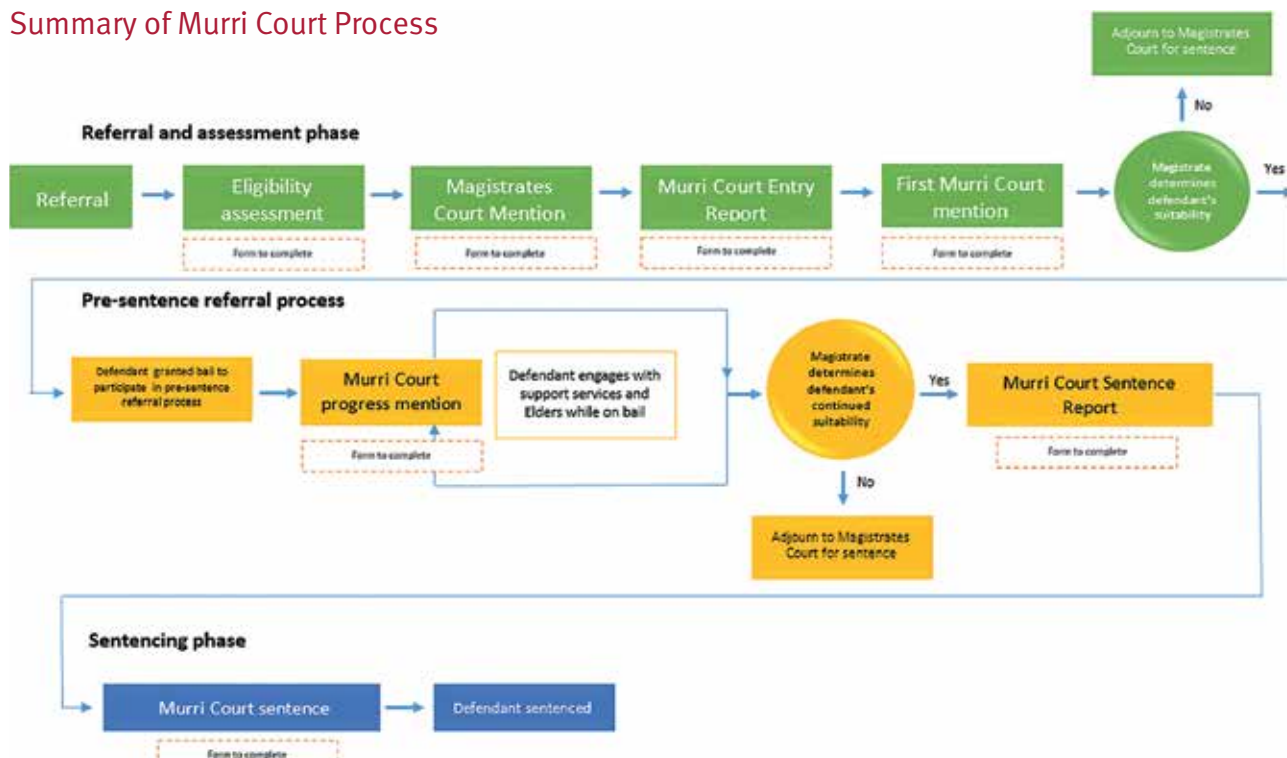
Summary of Murri Court Process

Adjourn to Magistrates Court for sentence

No

Referral and assessment phase

Referral

Eligibility assessment

Form to complete

Magistrates Court Mention

Form to complete

Murri Court Entry Report

Form to complete

First Murri Court mention

Form to complete

Magistrate determines defendant's suitability

Yes

Pre-sentence referral process

Defendant granted bail to participate in pre-sentence referral process

Murri Court progress mention

Form to complete

Defendant engages with support services and Elders while on bail

Magistrate determines defendant's continued suitability

Yes

Murri Court Sentence Report

Form to complete

No

Adjourn to Magistrates Court for sentence

Sentencing phase

Murri Court sentence

Form to complete

Defendant sentenced